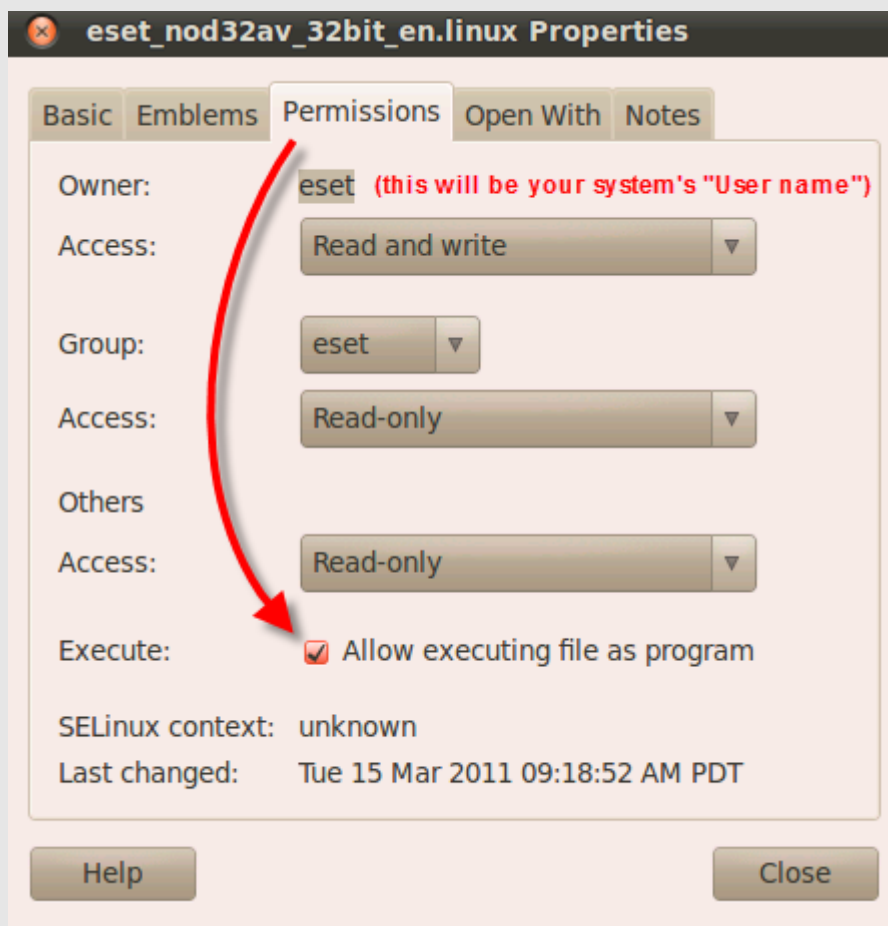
eset_nod32av_32bit_en.linux Properties

Basic Emblems Permissions Open With Notes

Owner: eset (this will be your system's "User name")

Access: Read and write

Group: eset

Access: Read-only

Others

Access: Read-only

Execute: Allow executing file as program

SELinux context: unknown

Last changed: Tue 15 Mar 2011 09:18:52 AM PDT

Help

Close